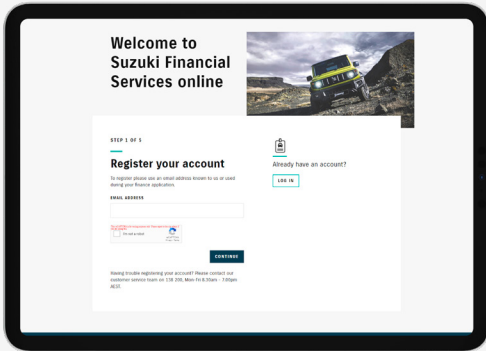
Welcome to Suzuki Financial Services online

STEP 1 OF 5

Register your account

To register please use an email address known to us or used during your finance application.

EMAIL ADDRESS

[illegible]

I'm not a robot

CONTINUE

Having trouble registering your account? Please contact our customer service team on 138 208, Mon-Fri 8:30am - 7:00pm AEST.

Already have an account?

LOG IN